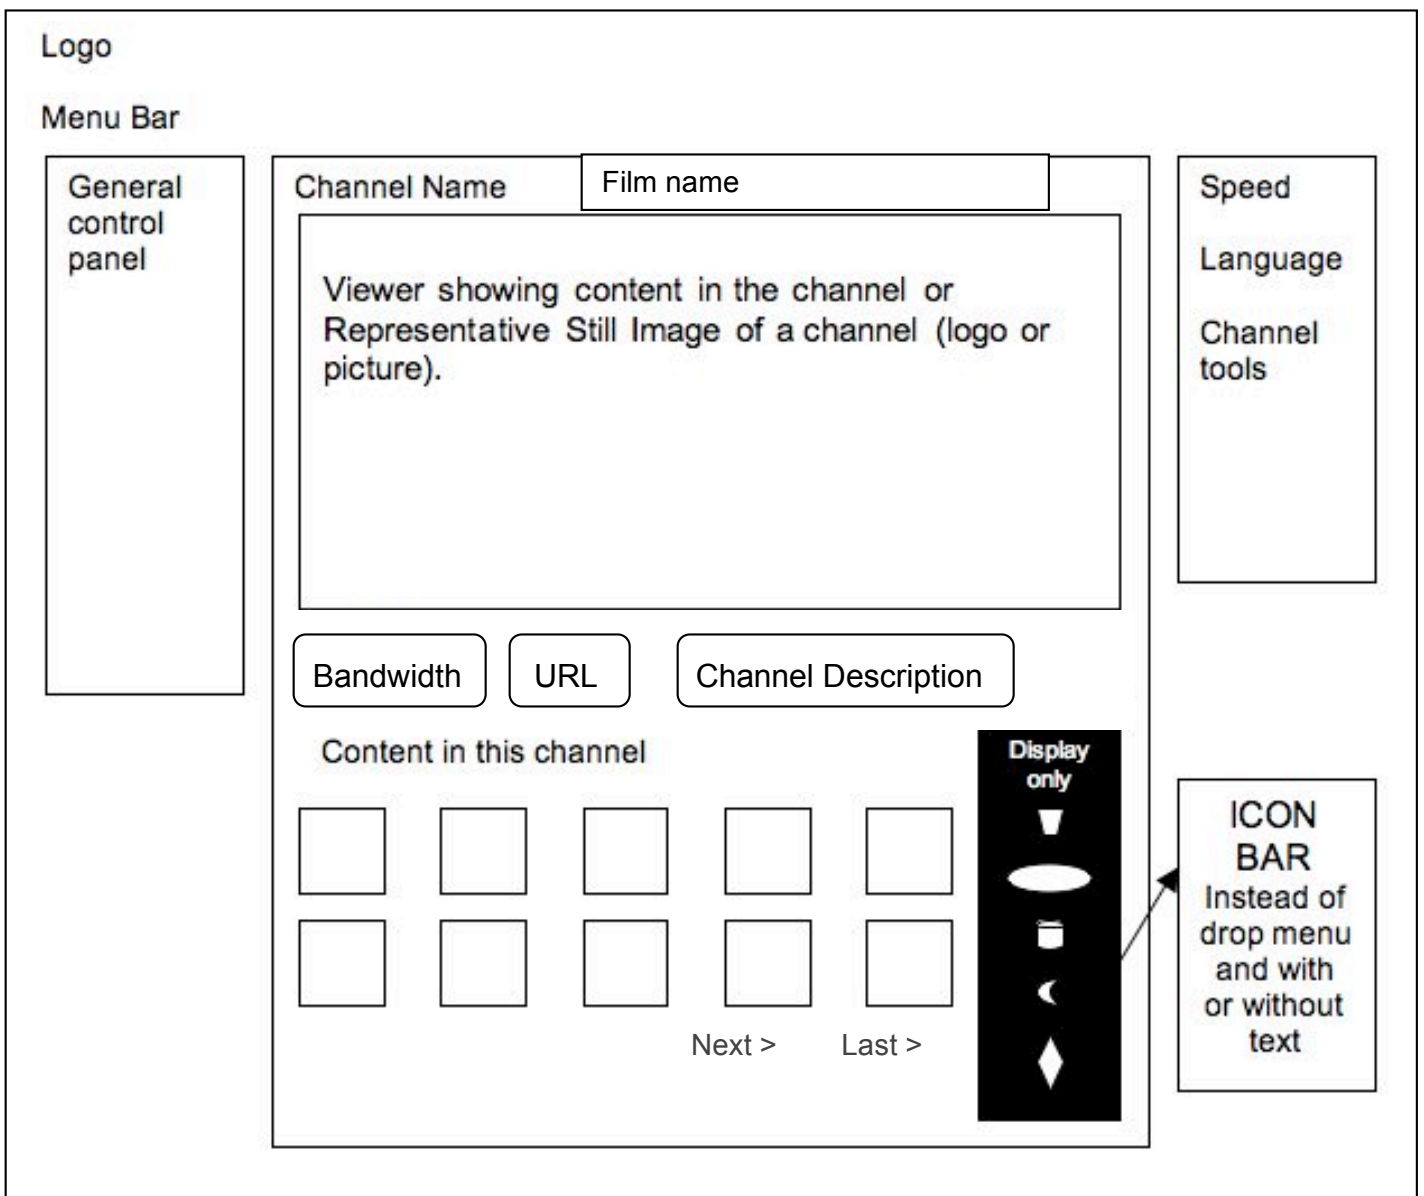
Logo

Menu Bar

General control panel

Channel Name

Film name

Viewer showing content in the channel or Representative Still Image of a channel (logo or picture).

Speed

Language

Channel tools

Bandwidth

URL

Channel Description

Content in this channel

Display only

ICON BAR Instead of drop menu and with or without text

Next >

Last >